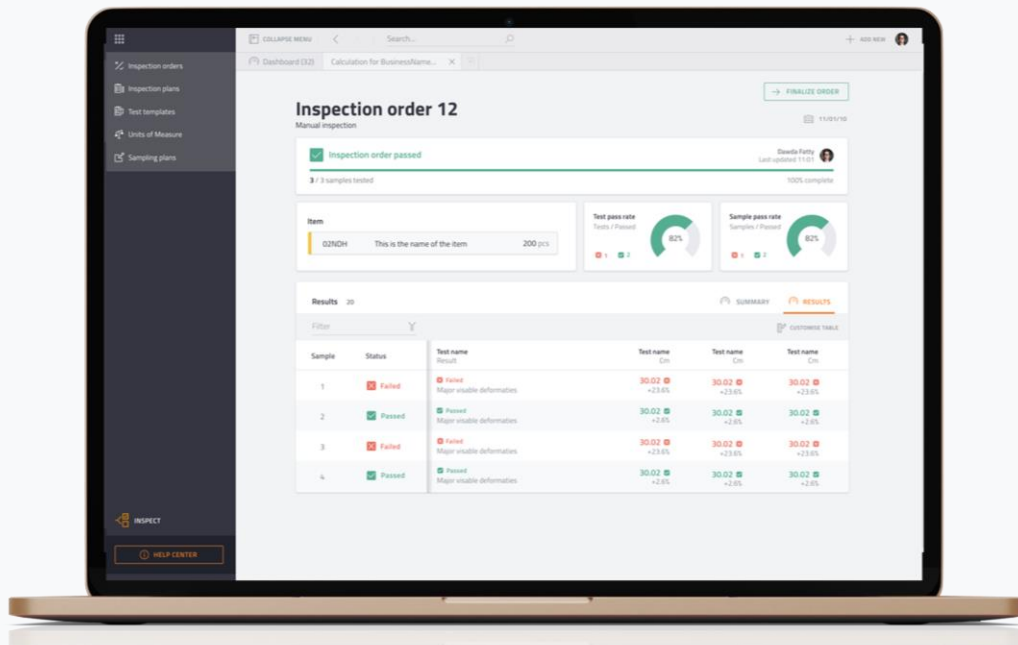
COLLAPSE MENU
Search...
ADD NEW

Inspection orders
Inspection plans
Test templates
Units of Measure
Sampling plans

Dashboard (32)
Calculation for BusinessName...

FINALIZE ORDER

Inspection order 12
Manual inspection
11/01/10

Inspection order passed
Dawda Fatty
Last updated 11:01
3 / 3 samples tested
100% complete

Item
02NDH
This is the name of the item
200 pcs

Test pass rate
Tests / Passed
82%
1
2

Sample pass rate
Samples / Passed
82%
1
2

Results 20
SUMMARY
RESULTS
Filter
CUSTOMISE TABLE

| Sample | Status | Test name Result | Test name Cm | Test name Cm | Test name Cm |
|---|---|---|---|---|---|
| 1 | Failed | Failed Major visable deformaties | 30.02 +23.6% | 30.02 +23.6% | 30.02 +23.6% |
| 2 | Passed | Passed Major visable deformaties | 30.02 +2.6% | 30.02 +2.6% | 30.02 +2.6% |
| 3 | Failed | Failed Major visable deformaties | 30.02 +23.6% | 30.02 +23.6% | 30.02 +23.6% |
| 4 | Passed | Passed Major visable deformaties | 30.02 +2.6% | 30.02 +2.6% | 30.02 +2.6% |

INSPECT
HELP CENTER